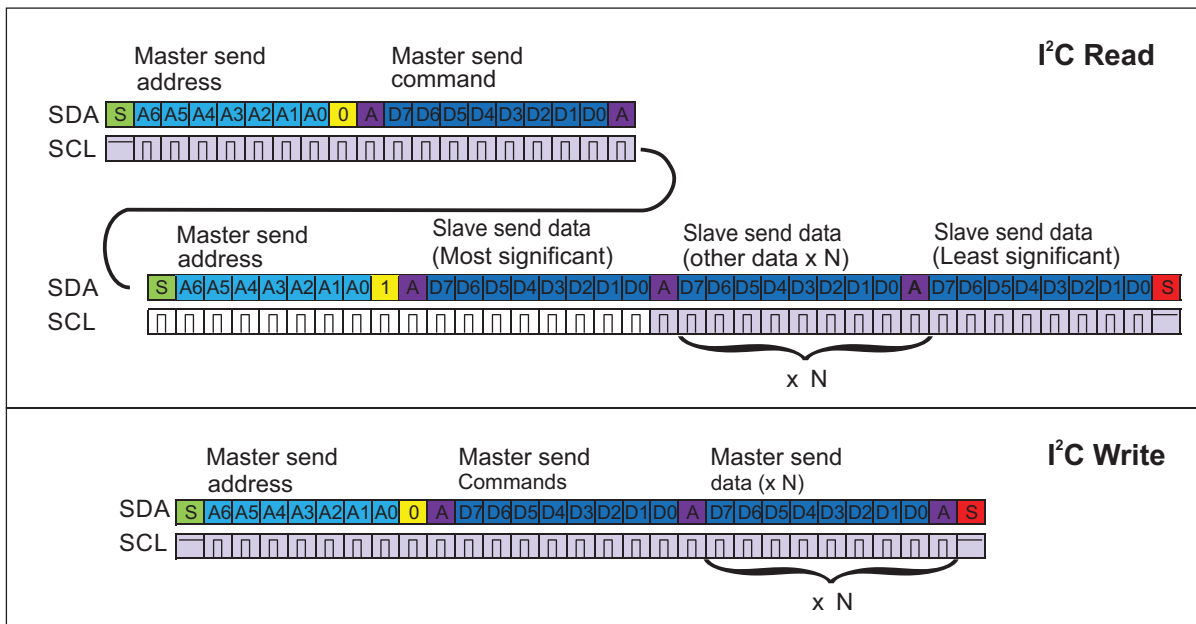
Master send address

Master send command

$I^2C$ Read

SDA S A6 A5 A4 A3 A2 A1 A0 0 A D7 D6 D5 D4 D3 D2 D1 D0 A

SCL

Master send address

Slave send data (Most significant)

Slave send data (other data x N)

Slave send data (Least significant)

SDA S A6 A5 A4 A3 A2 A1 A0 1 A D7 D6 D5 D4 D3 D2 D1 D0 A D7 D6 D5 D4 D3 D2 D1 D0 A D7 D6 D5 D4 D3 D2 D1 D0 S

SCL

x N

Master send address

Master send Commands

Master send data (x N)

$I^2C$ Write

SDA S A6 A5 A4 A3 A2 A1 A0 0 A D7 D6 D5 D4 D3 D2 D1 D0 A D7 D6 D5 D4 D3 D2 D1 D0 A S

SCL

x N